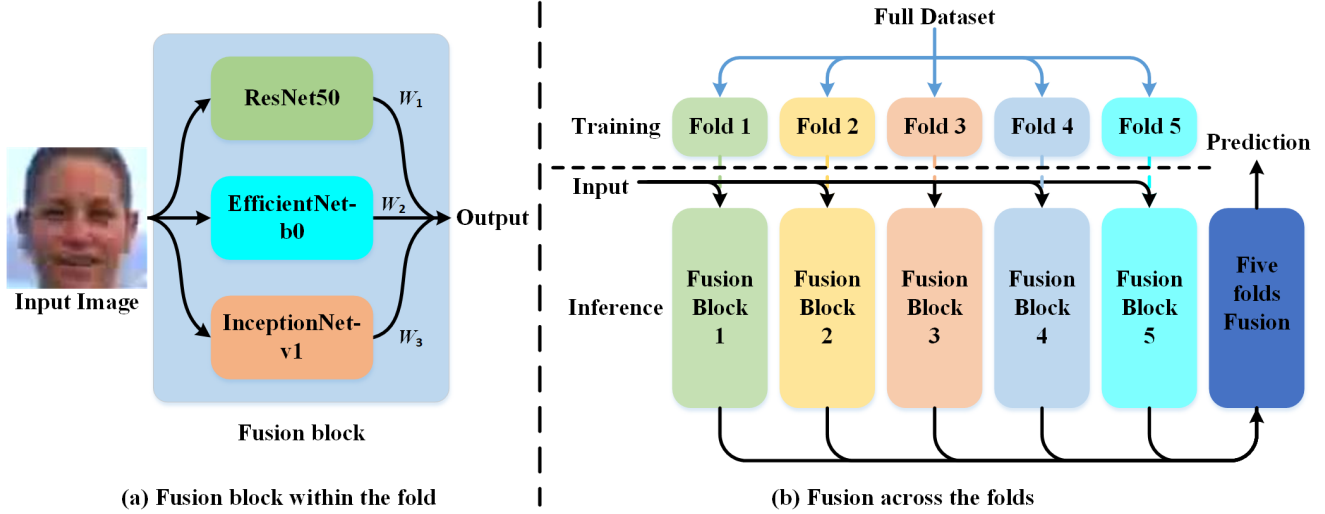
Input Image

ResNet50

$W_1$

EfficientNet-b0

$W_2$

Output

InceptionNet-v1

$W_3$

Fusion block

(a) Fusion block within the fold

Full Dataset

Training

Fold 1

Fold 2

Fold 3

Fold 4

Fold 5

Prediction

Input

Inference

Fusion Block 1

Fusion Block 2

Fusion Block 3

Fusion Block 4

Fusion Block 5

Five folds Fusion

(b) Fusion across the folds